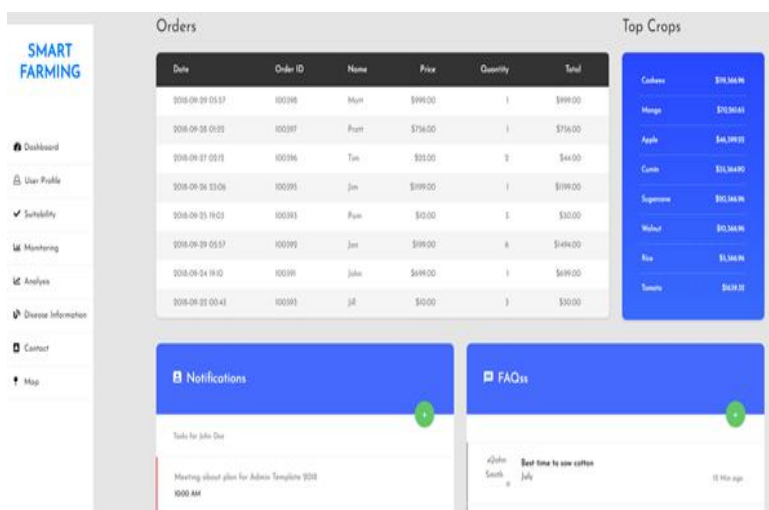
SMART FARMING

Dashboard
User Profile
Suitability
Monitoring
Analysis
Disease Information
Contact
Map

Orders

| Date | Order ID | Name | Price | Quantity | Total |
|---|---|---|---|---|---|
| 2018-09-29 05:57 | 100398 | Matt | $999.00 | 1 | $999.00 |
| 2018-09-28 01:23 | 100397 | Pratt | $756.00 | 1 | $756.00 |
| 2018-09-27 03:11 | 100396 | Tim | $22.00 | 2 | $44.00 |
| 2018-09-26 23:06 | 100395 | Jim | $1199.00 | 1 | $1199.00 |
| 2018-09-25 19:03 | 100393 | Pam | $10.00 | 3 | $30.00 |
| 2018-09-29 05:57 | 100392 | Jen | $199.00 | 6 | $1494.00 |
| 2018-09-24 19:10 | 100391 | John | $699.00 | 1 | $699.00 |
| 2018-09-22 00:43 | 100393 | Jill | $10.00 | 3 | $30.00 |

Top Crops

| | |
|---|---|
| Cashews | $119,366.96 |
| Mango | $70,561.65 |
| Apple | $46,399.22 |
| Cumin | $33,366.90 |
| Sugarcane | $80,366.96 |
| Walnut | $10,366.96 |
| Rice | $5,366.96 |
| Tomato | $609.22 |

Notifications
+
Tasks for John Doe
Meeting about plan for Admin Template 2018
10:00 AM

FAQss
+
John Smith
Best time to sow cotton
July
15 Min ago